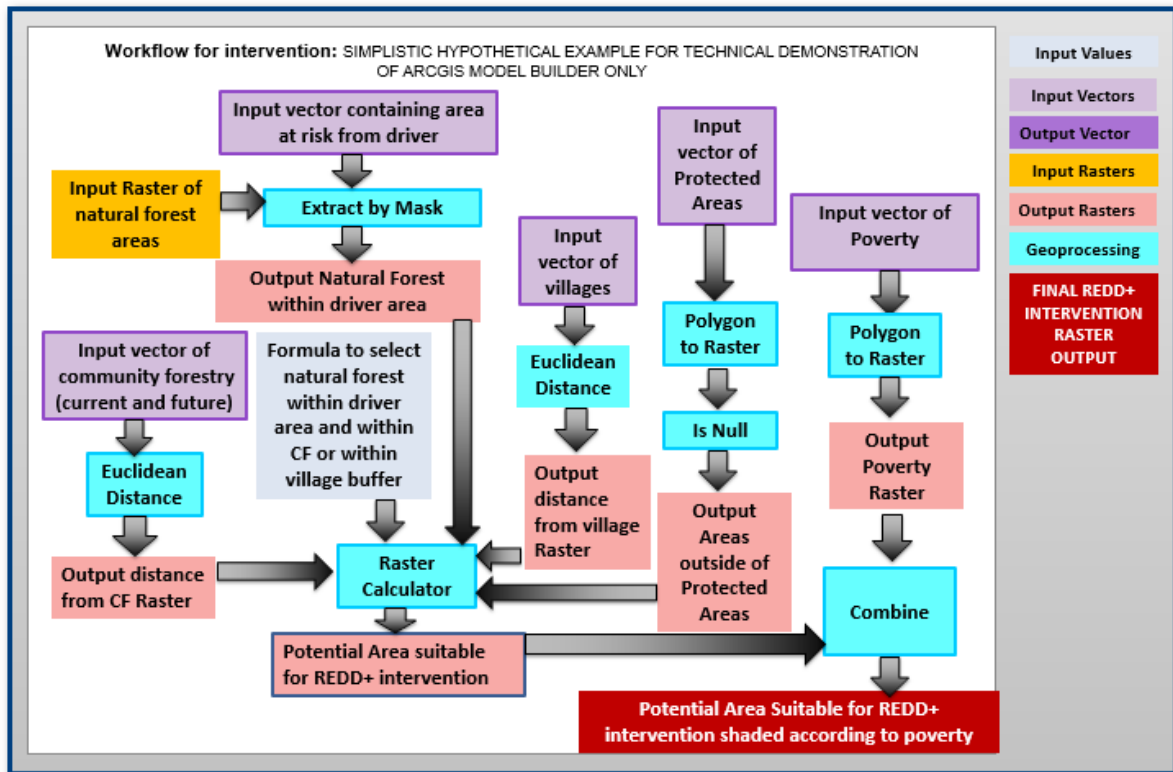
Workflow for intervention: SIMPLISTIC HYPOTHETICAL EXAMPLE FOR TECHNICAL DEMONSTRATION OF ARCGIS MODEL BUILDER ONLY

Input vector containing area at risk from driver

Input Raster of natural forest areas

Extract by Mask

Output Natural Forest within driver area

Input vector of community forestry (current and future)

Euclidean Distance

Output distance from CF Raster

Formula to select natural forest within driver area and within CF or within village buffer

Raster Calculator

Potential Area suitable for REDD+ intervention

Input vector of villages

Euclidean Distance

Output distance from village Raster

Input vector of Protected Areas

Polygon to Raster

Is Null

Output Areas outside of Protected Areas

Input vector of Poverty

Polygon to Raster

Output Poverty Raster

Combine

Potential Area Suitable for REDD+ intervention shaded according to poverty

Input Values

Input Vectors

Output Vector

Input Rasters

Output Rasters

Geoprocessing

FINAL REDD+ INTERVENTION RASTER OUTPUT